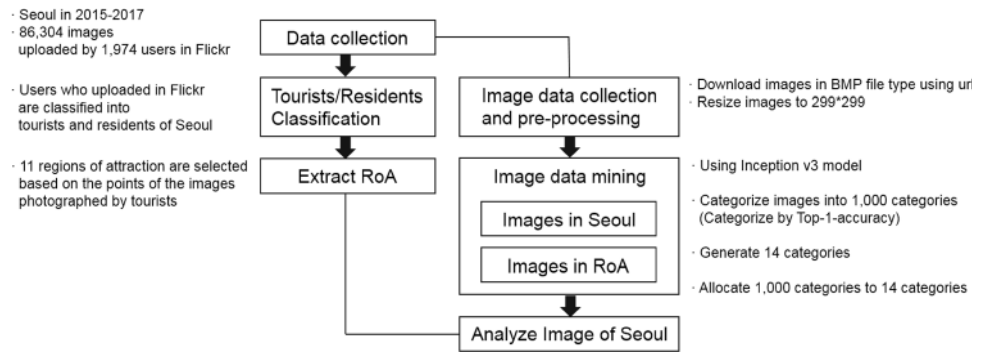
· Seoul in 2015-2017
· 86,304 images uploaded by 1,974 users in Flickr

Data collection

· Users who uploaded in Flickr are classified into tourists and residents of Seoul

Tourists/Residents Classification

· 11 regions of attraction are selected based on the points of the images photographed by tourists

Extract RoA

Image data collection and pre-processing

· Download images in BMP file type using url
· Resize images to 299*299

Image data mining

Images in Seoul

Images in RoA

· Using Inception v3 model

· Categorize images into 1,000 categories (Categorize by Top-1-accuracy)

· Generate 14 categories

· Allocate 1,000 categories to 14 categories

Analyze Image of Seoul